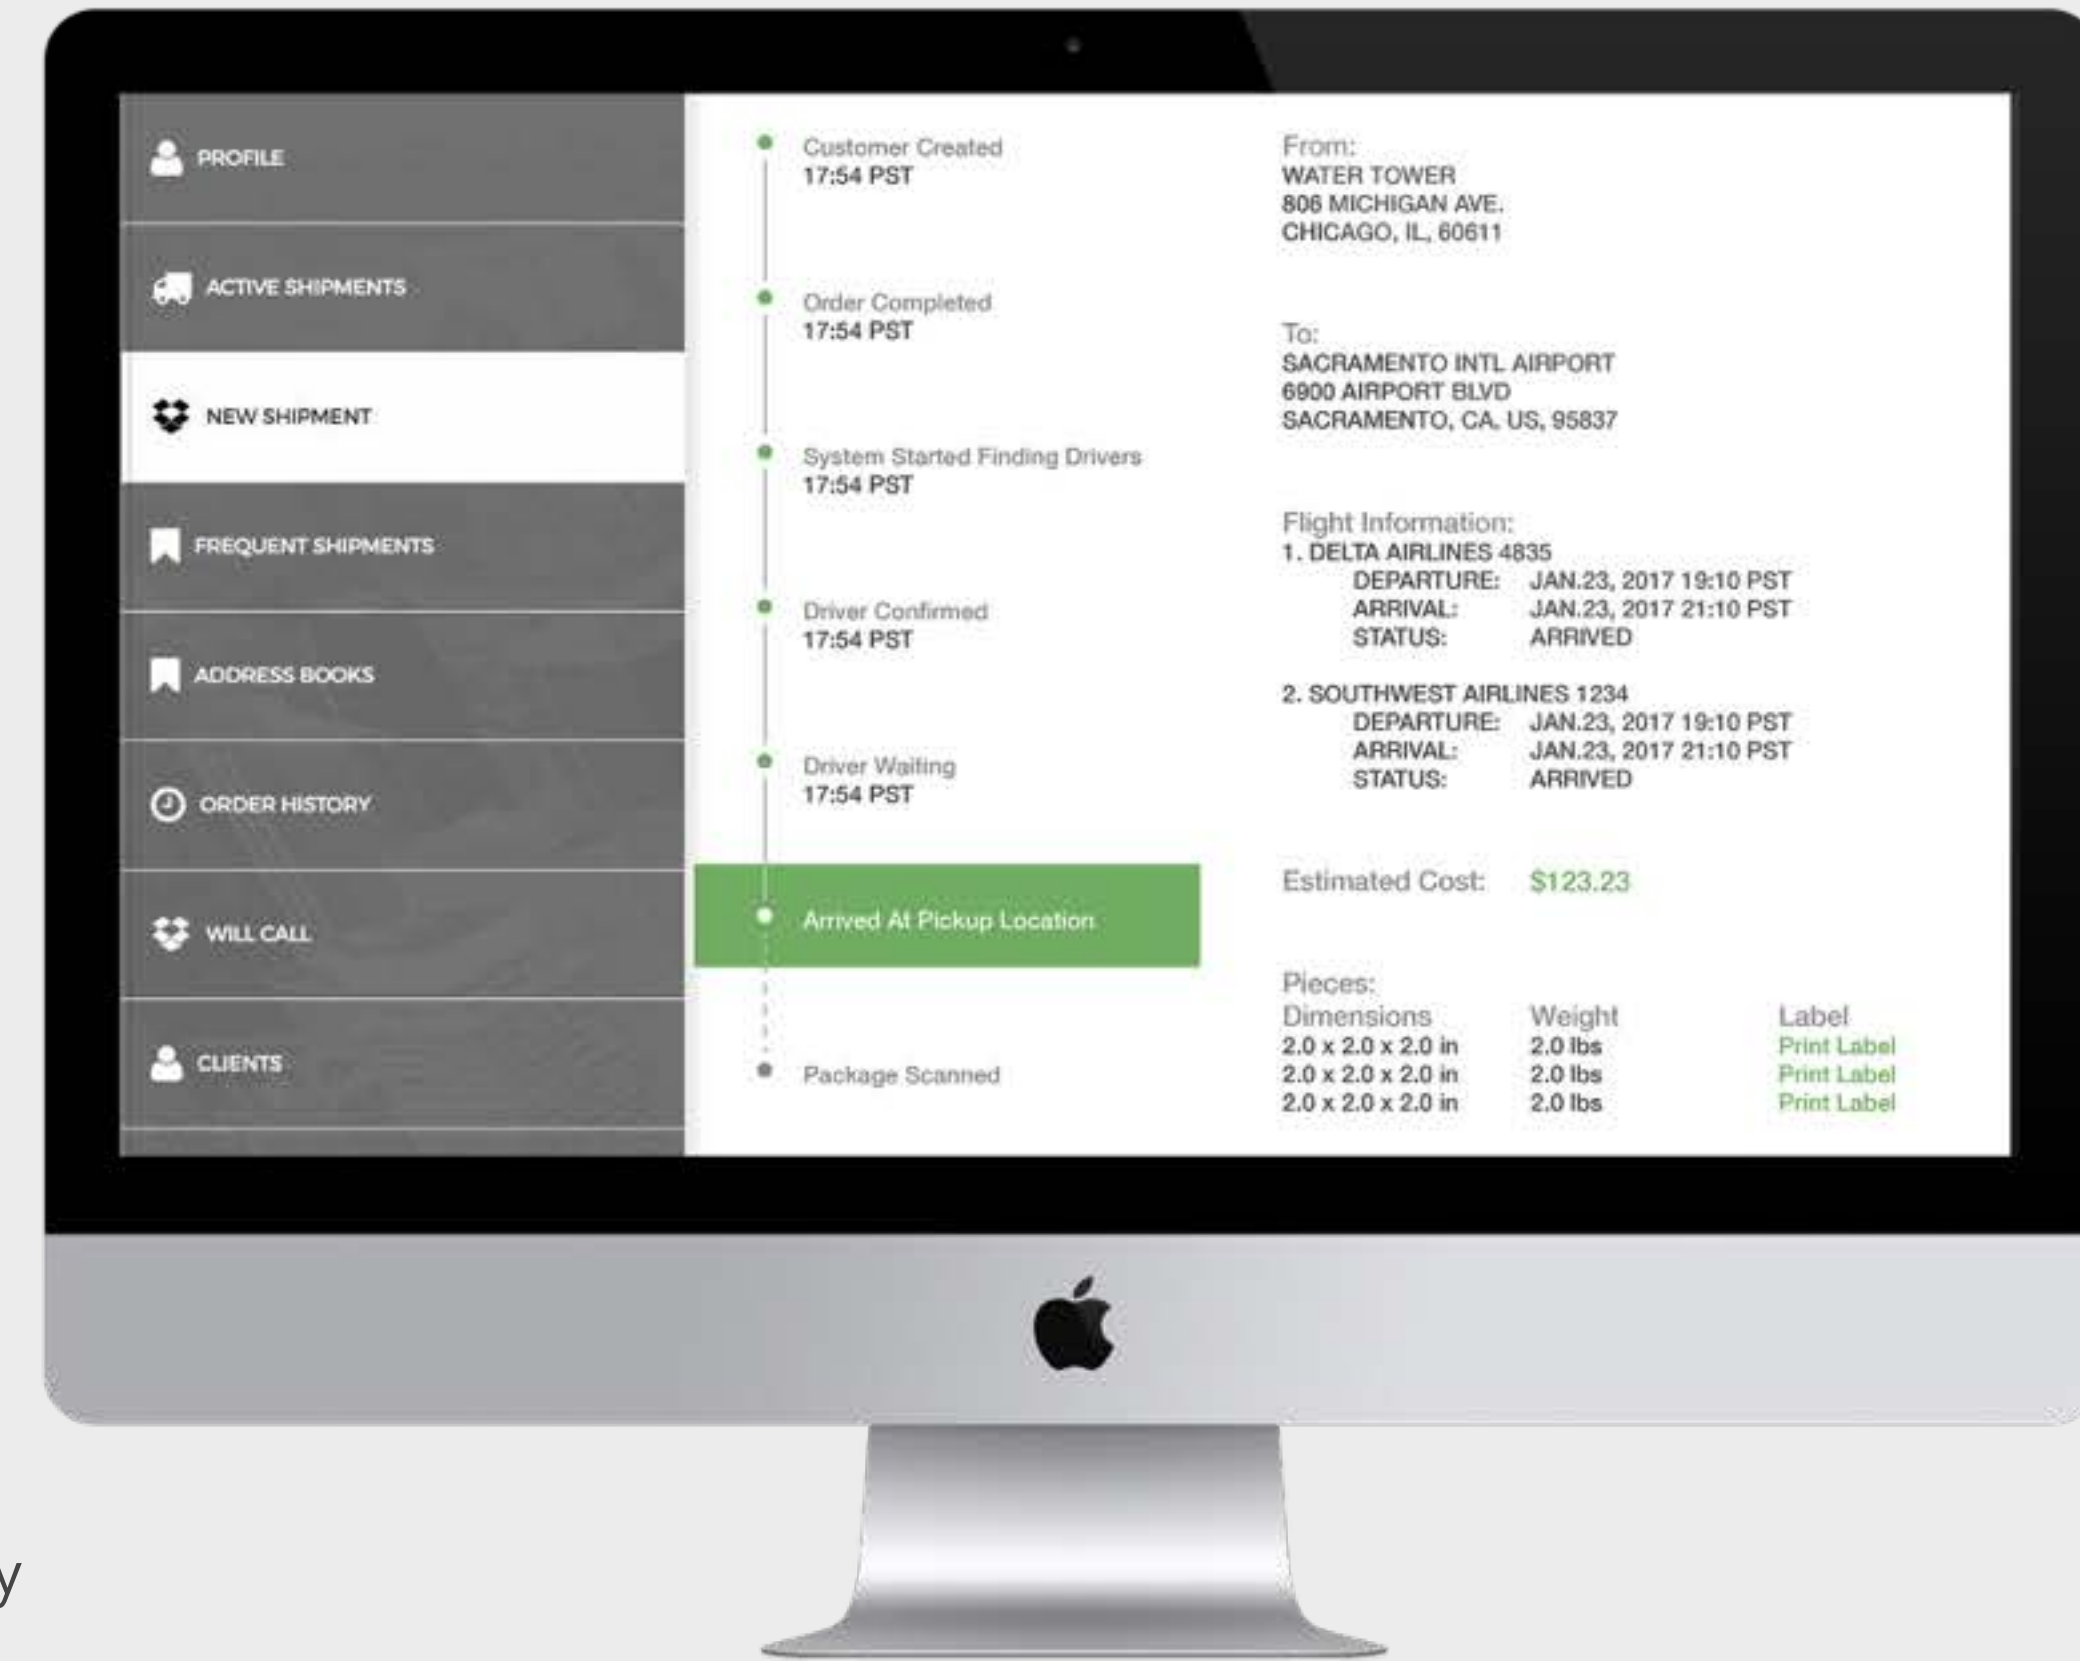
PROFILE

ACTIVE SHIPMENTS

NEW SHIPMENT

FREQUENT SHIPMENTS

ADDRESS BOOKS

ORDER HISTORY

WILL CALL

CLIENTS

Customer Created
17:54 PST

Order Completed
17:54 PST

System Started Finding Drivers
17:54 PST

Driver Confirmed
17:54 PST

Driver Waiting
17:54 PST

Arrived At Pickup Location

Package Scanned

From:
WATER TOWER
806 MICHIGAN AVE.
CHICAGO, IL, 60611

To:
SACRAMENTO INTL AIRPORT
6900 AIRPORT BLVD
SACRAMENTO, CA, US, 95837

Flight Information:
1. DELTA AIRLINES 4835
DEPARTURE: JAN.23, 2017 19:10 PST
ARRIVAL: JAN.23, 2017 21:10 PST
STATUS: ARRIVED

2. SOUTHWEST AIRLINES 1234
DEPARTURE: JAN.23, 2017 19:10 PST
ARRIVAL: JAN.23, 2017 21:10 PST
STATUS: ARRIVED

Estimated Cost: $123.23

Pieces:

| Dimensions | Weight | Label |
|---|---|---|
| 2.0 x 2.0 x 2.0 in | 2.0 lbs | Print Label |
| 2.0 x 2.0 x 2.0 in | 2.0 lbs | Print Label |
| 2.0 x 2.0 x 2.0 in | 2.0 lbs | Print Label |

y